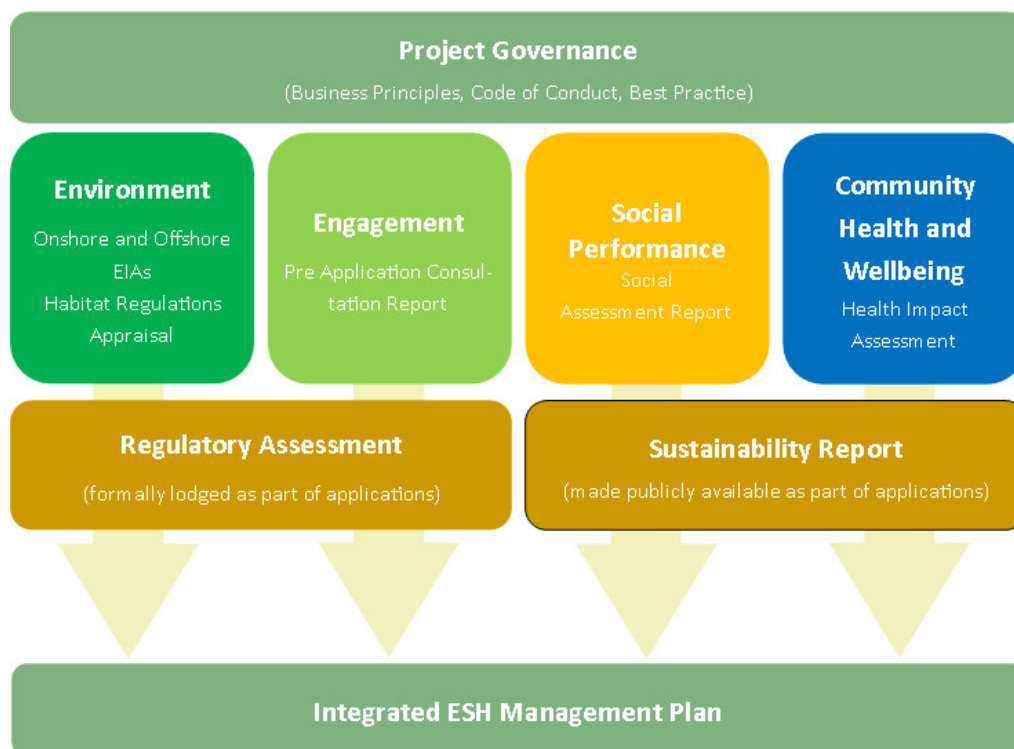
Project Governance
(Business Principles, Code of Conduct, Best Practice)

Environment
Onshore and Offshore EIAs
Habitat Regulations Appraisal

Engagement
Pre Application Consultation Report

Social Performance
Social Assessment Report

Community Health and Wellbeing
Health Impact Assessment

Regulatory Assessment
(formally lodged as part of applications)

Sustainability Report
(made publicly available as part of applications)

Integrated ESH Management Plan